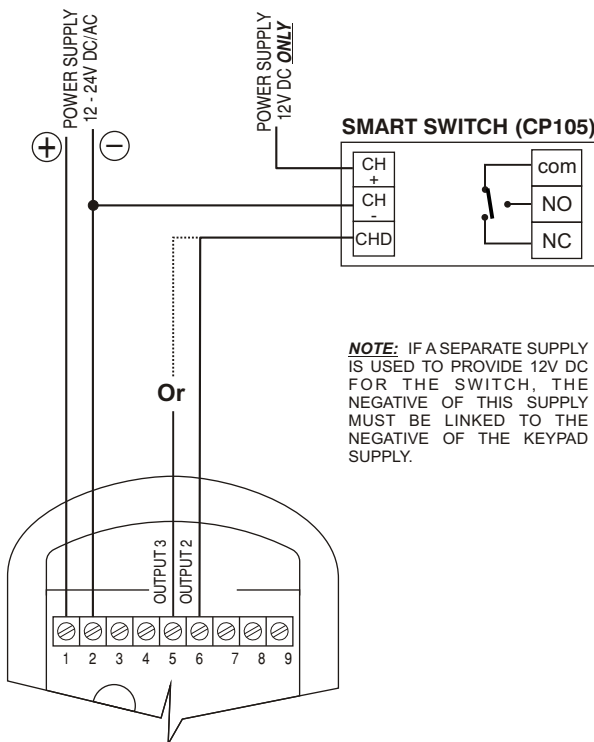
POWER SUPPLY 12 - 24V DC/AC

+ −

POWER SUPPLY 12V DC ONLY

SMART SWITCH (CP105)

CH +
CH -
CHD

com
NO
NC

NOTE: IF A SEPARATE SUPPLY IS USED TO PROVIDE 12V DC FOR THE SWITCH, THE NEGATIVE OF THIS SUPPLY MUST BE LINKED TO THE NEGATIVE OF THE KEYPAD SUPPLY.

Or

OUTPUT 3
OUTPUT 2

1 2 3 4 5 6 7 8 9